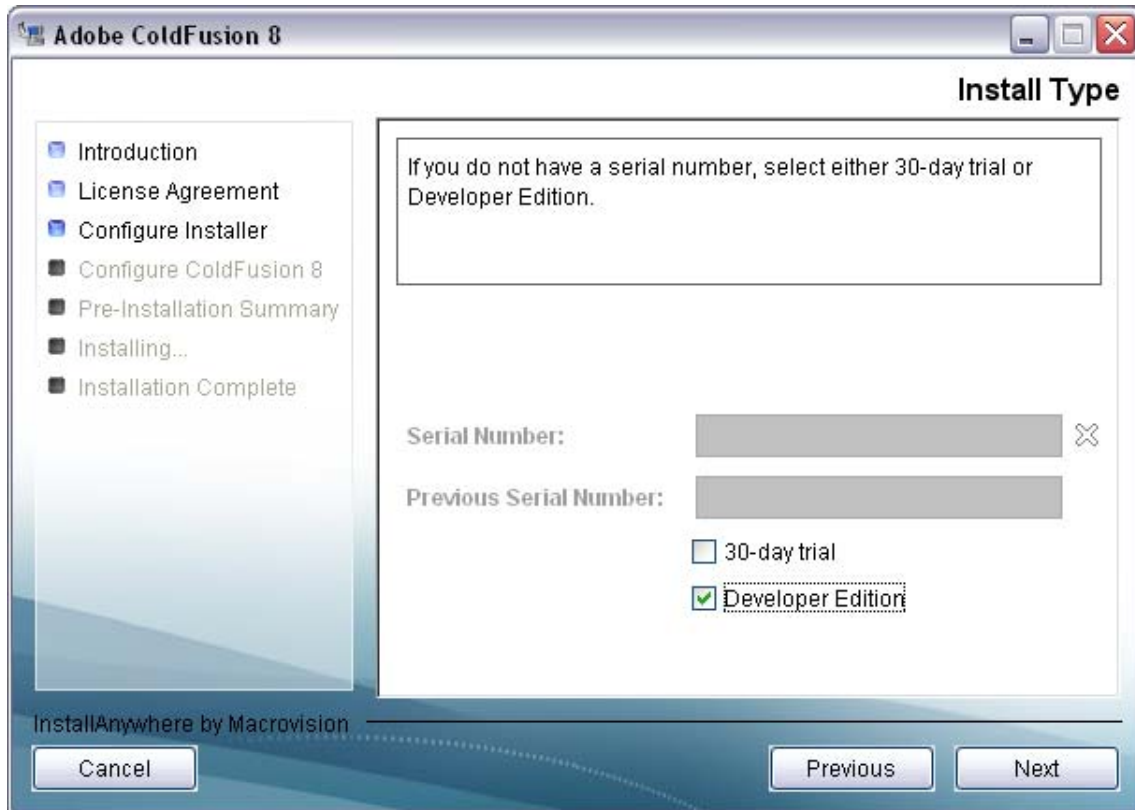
Adobe ColdFusion 8

Install Type

Introduction
License Agreement
Configure Installer
Configure ColdFusion 8
Pre-Installation Summary
Installing...
Installation Complete

If you do not have a serial number, select either 30-day trial or Developer Edition.

Serial Number:
Previous Serial Number:
30-day trial
Developer Edition

InstallAnywhere by Macrovision

Cancel
Previous
Next